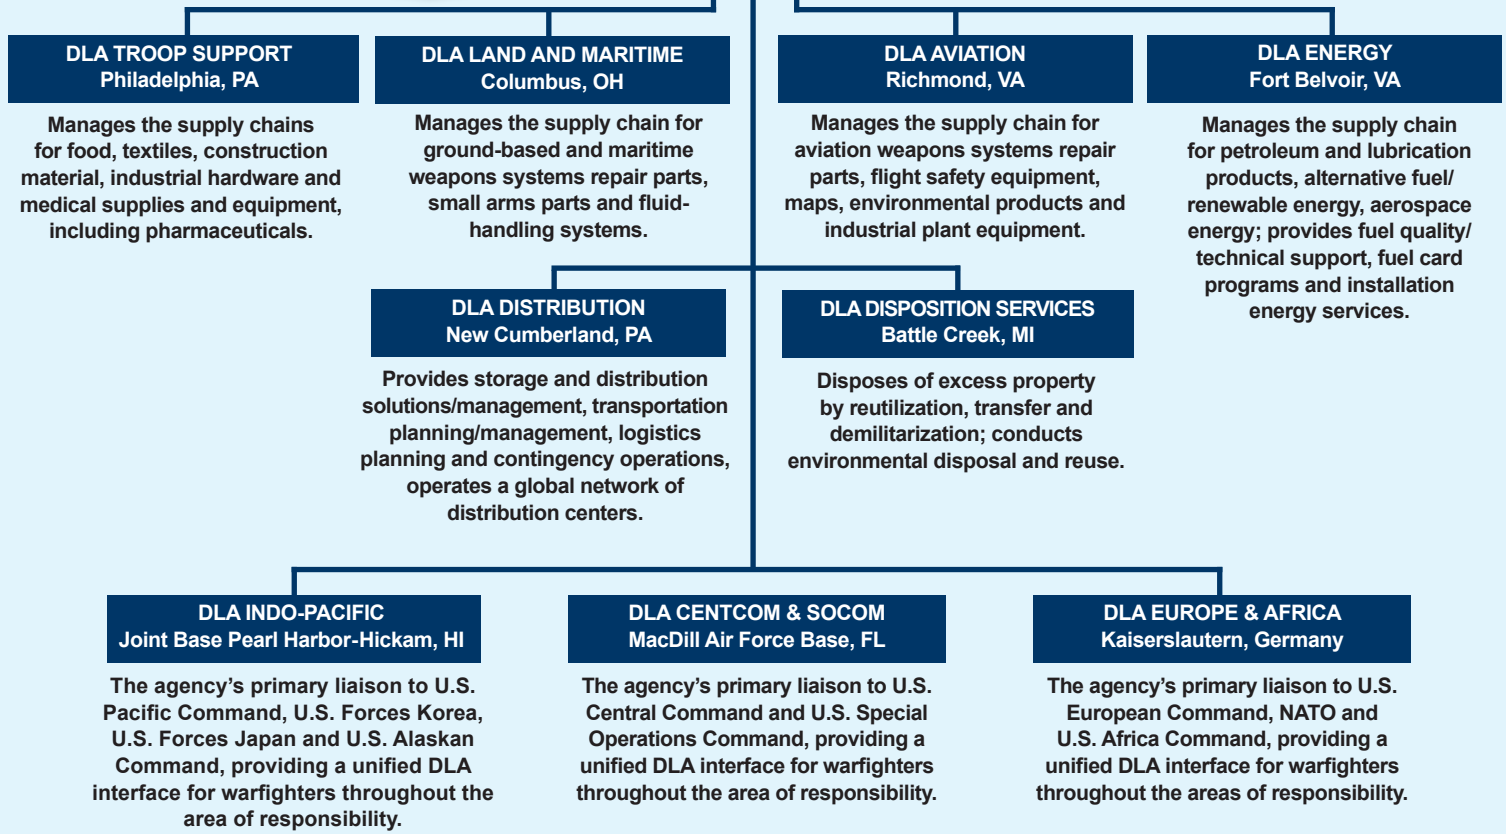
DLA TROOP SUPPORT
Philadelphia, PA

Manages the supply chains for food, textiles, construction material, industrial hardware and medical supplies and equipment, including pharmaceuticals.

DLA LAND AND MARITIME
Columbus, OH

Manages the supply chain for ground-based and maritime weapons systems repair parts, small arms parts and fluid-handling systems.

DLA AVIATION
Richmond, VA

Manages the supply chain for aviation weapons systems repair parts, flight safety equipment, maps, environmental products and industrial plant equipment.

DLA ENERGY
Fort Belvoir, VA

Manages the supply chain for petroleum and lubrication products, alternative fuel/ renewable energy, aerospace energy; provides fuel quality/ technical support, fuel card programs and installation energy services.

DLA DISTRIBUTION
New Cumberland, PA

Provides storage and distribution solutions/management, transportation planning/management, logistics planning and contingency operations, operates a global network of distribution centers.

DLA DISPOSITION SERVICES
Battle Creek, MI

Disposes of excess property by reutilization, transfer and demilitarization; conducts environmental disposal and reuse.

DLA INDO-PACIFIC
Joint Base Pearl Harbor-Hickam, HI

The agency's primary liaison to U.S. Pacific Command, U.S. Forces Korea, U.S. Forces Japan and U.S. Alaskan Command, providing a unified DLA interface for warfighters throughout the area of responsibility.

DLA CENTCOM & SOCOM
MacDill Air Force Base, FL

The agency's primary liaison to U.S. Central Command and U.S. Special Operations Command, providing a unified DLA interface for warfighters throughout the area of responsibility.

DLA EUROPE & AFRICA
Kaiserslautern, Germany

The agency's primary liaison to U.S. European Command, NATO and U.S. Africa Command, providing a unified DLA interface for warfighters throughout the areas of responsibility.